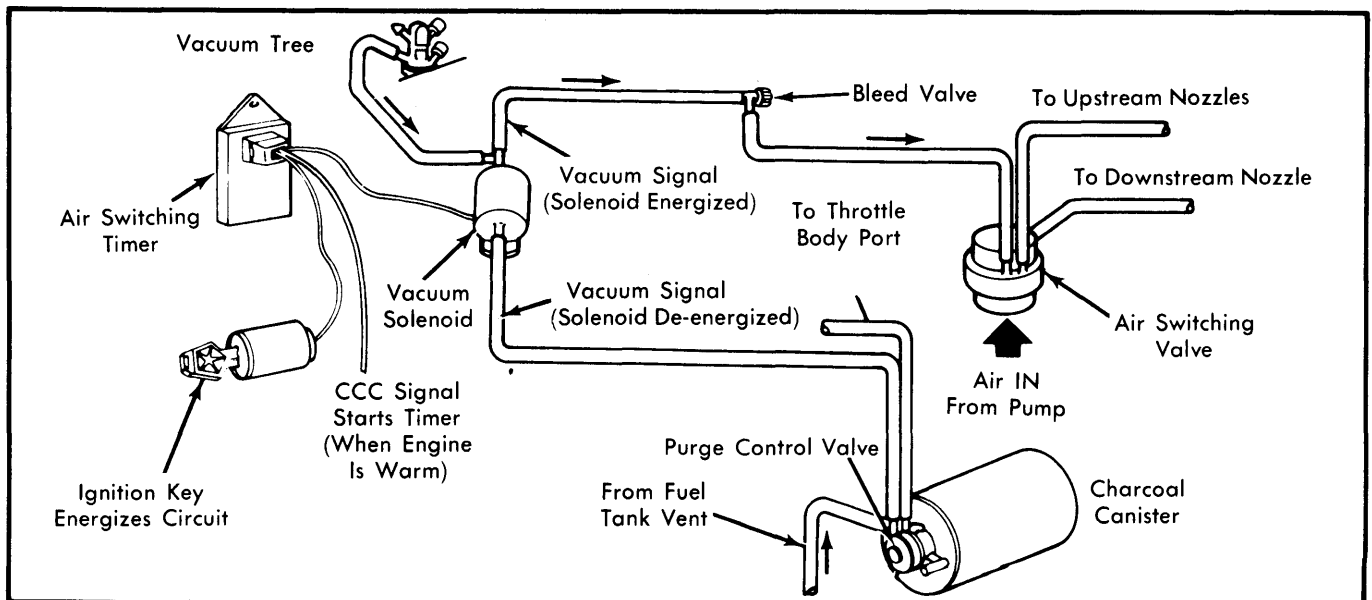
Vacuum Tree

Bleed Valve

To Upstream Nozzles

To Downstream Nozzle

Air Switching Timer

Vacuum Signal (Solenoid Energized)

To Throttle Body Port

Vacuum Solenoid

Vacuum Signal (Solenoid De-energized)

Air Switching Valve

Air IN From Pump

CCC Signal Starts Timer (When Engine Is Warm)

Purge Control Valve

Ignition Key Energizes Circuit

From Fuel Tank Vent

Charcoal Canister